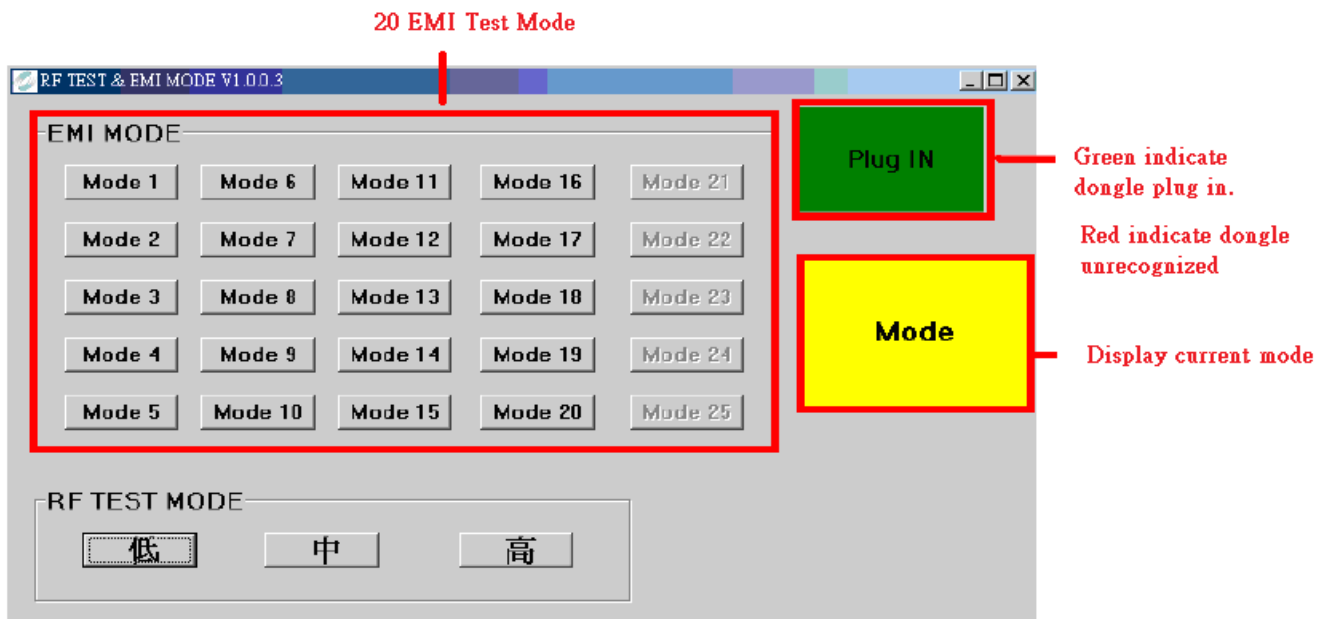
20 EMI Test Mode

RF TEST & EMI MODE V1.0.0.3

EMI MODE

Mode 1 Mode 6 Mode 11 Mode 16 Mode 21

Mode 2 Mode 7 Mode 12 Mode 17 Mode 22

Mode 3 Mode 8 Mode 13 Mode 18 Mode 23

Mode 4 Mode 9 Mode 14 Mode 19 Mode 24

Mode 5 Mode 10 Mode 15 Mode 20 Mode 25

Plug IN

Green indicate dongle plug in.

Red indicate dongle unrecognized

Mode

Display current mode

RF TEST MODE

低 中 高